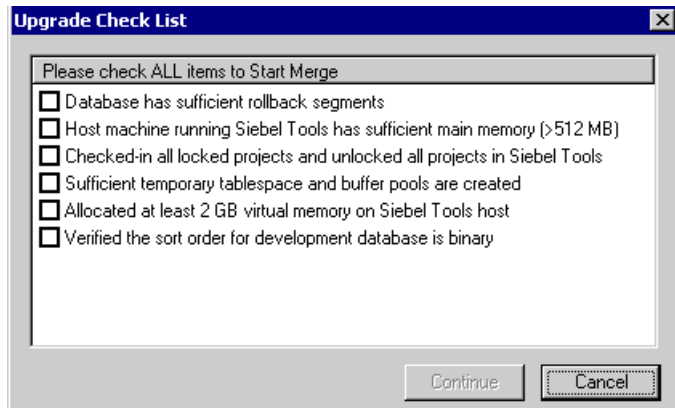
Upgrade Check List

Please check ALL items to Start Merge

Database has sufficient rollback segments

Host machine running Siebel Tools has sufficient main memory (>512 MB)

Checked-in all locked projects and unlocked all projects in Siebel Tools

Sufficient temporary tablespace and buffer pools are created

Allocated at least 2 GB virtual memory on Siebel Tools host

Verified the sort order for development database is binary

Continue

Cancel